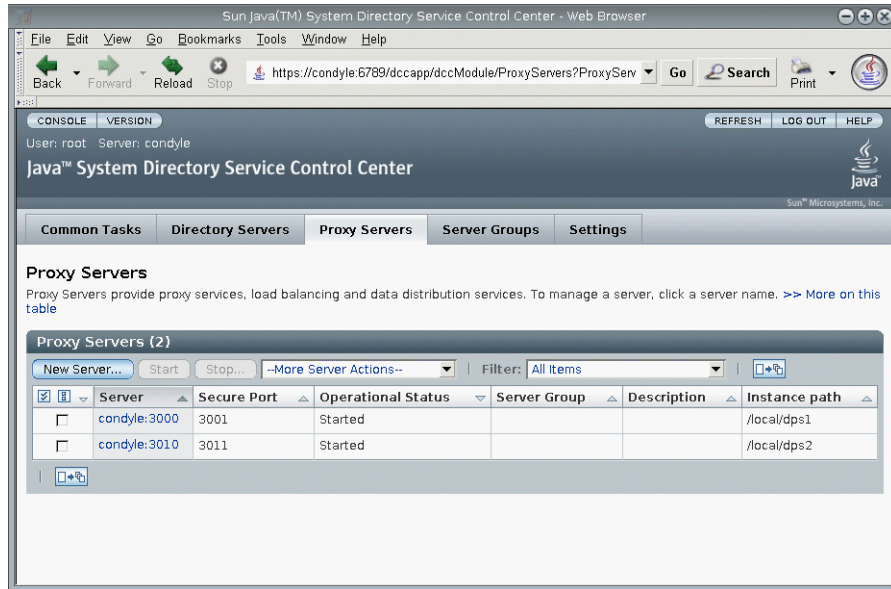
Sun Java(TM) System Directory Service Control Center - Web Browser

File Edit View Go Bookmarks Tools Window Help

Back Forward Reload Stop https://condyle:6789/dccapp/dccModule/ProxyServers?ProxyServ Go Search Print

CONSOLE VERSION REFRESH LOG OUT HELP

User: root Server: condyle

Java™ System Directory Service Control Center

Java

Sun™ Microsystems, Inc.

Common Tasks | Directory Servers | Proxy Servers | Server Groups | Settings

Proxy Servers

Proxy Servers provide proxy services, load balancing and data distribution services. To manage a server, click a server name. >> More on this table

Proxy Servers (2)

New Server... Start Stop... --More Server Actions-- Filter: All Items

| | Server | Secure Port | Operational Status | Server Group | Description | Instance path |
|---|---|---|---|---|---|---|
| ☐ | condyle:3000 | 3001 | Started | | | /local/dps1 |
| ☐ | condyle:3010 | 3011 | Started | | | /local/dps2 |